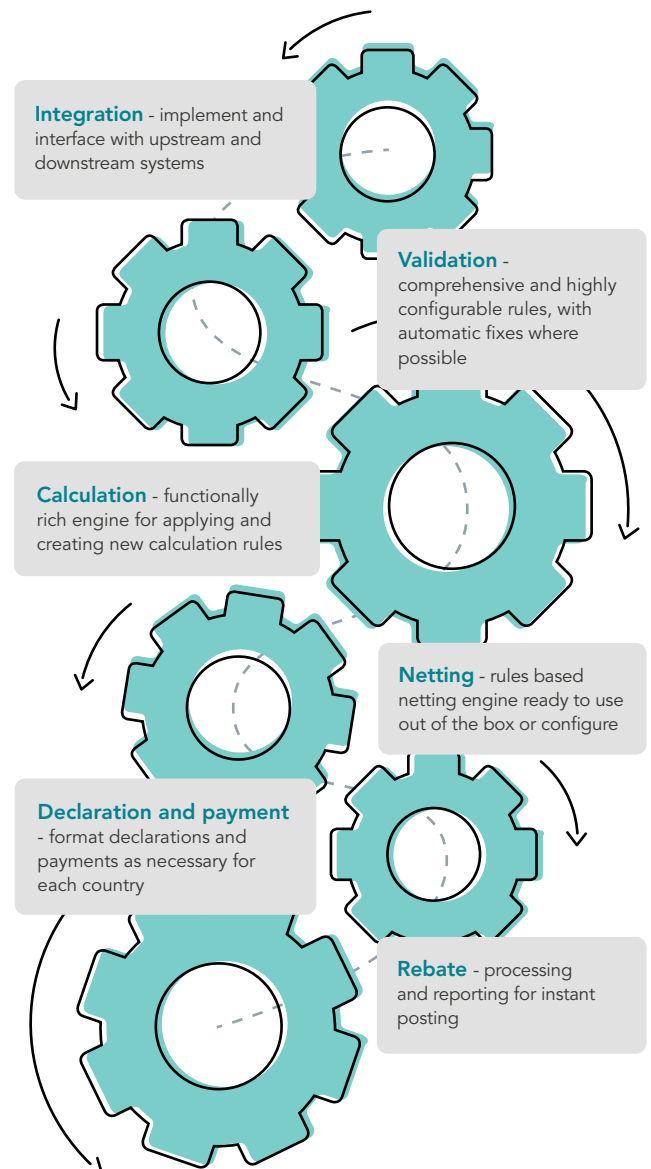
Integration - implement and interface with upstream and downstream systems

Validation - comprehensive and highly configurable rules, with automatic fixes where possible

Calculation - functionally rich engine for applying and creating new calculation rules

Netting - rules based netting engine ready to use out of the box or configure

Declaration and payment - format declarations and payments as necessary for each country

Rebate - processing and reporting for instant posting